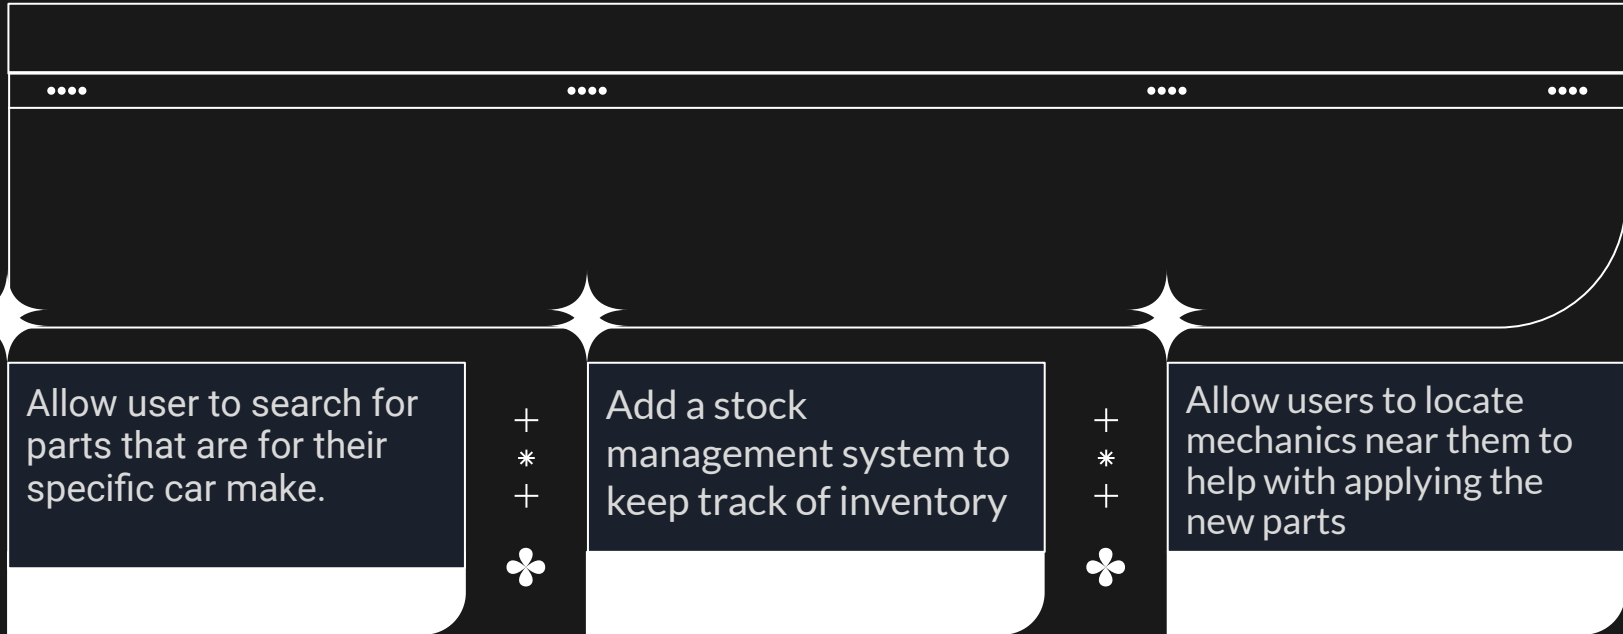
Allow user to search for parts that are for their specific car make.

Add a stock management system to keep track of inventory

Allow users to locate mechanics near them to help with applying the new parts